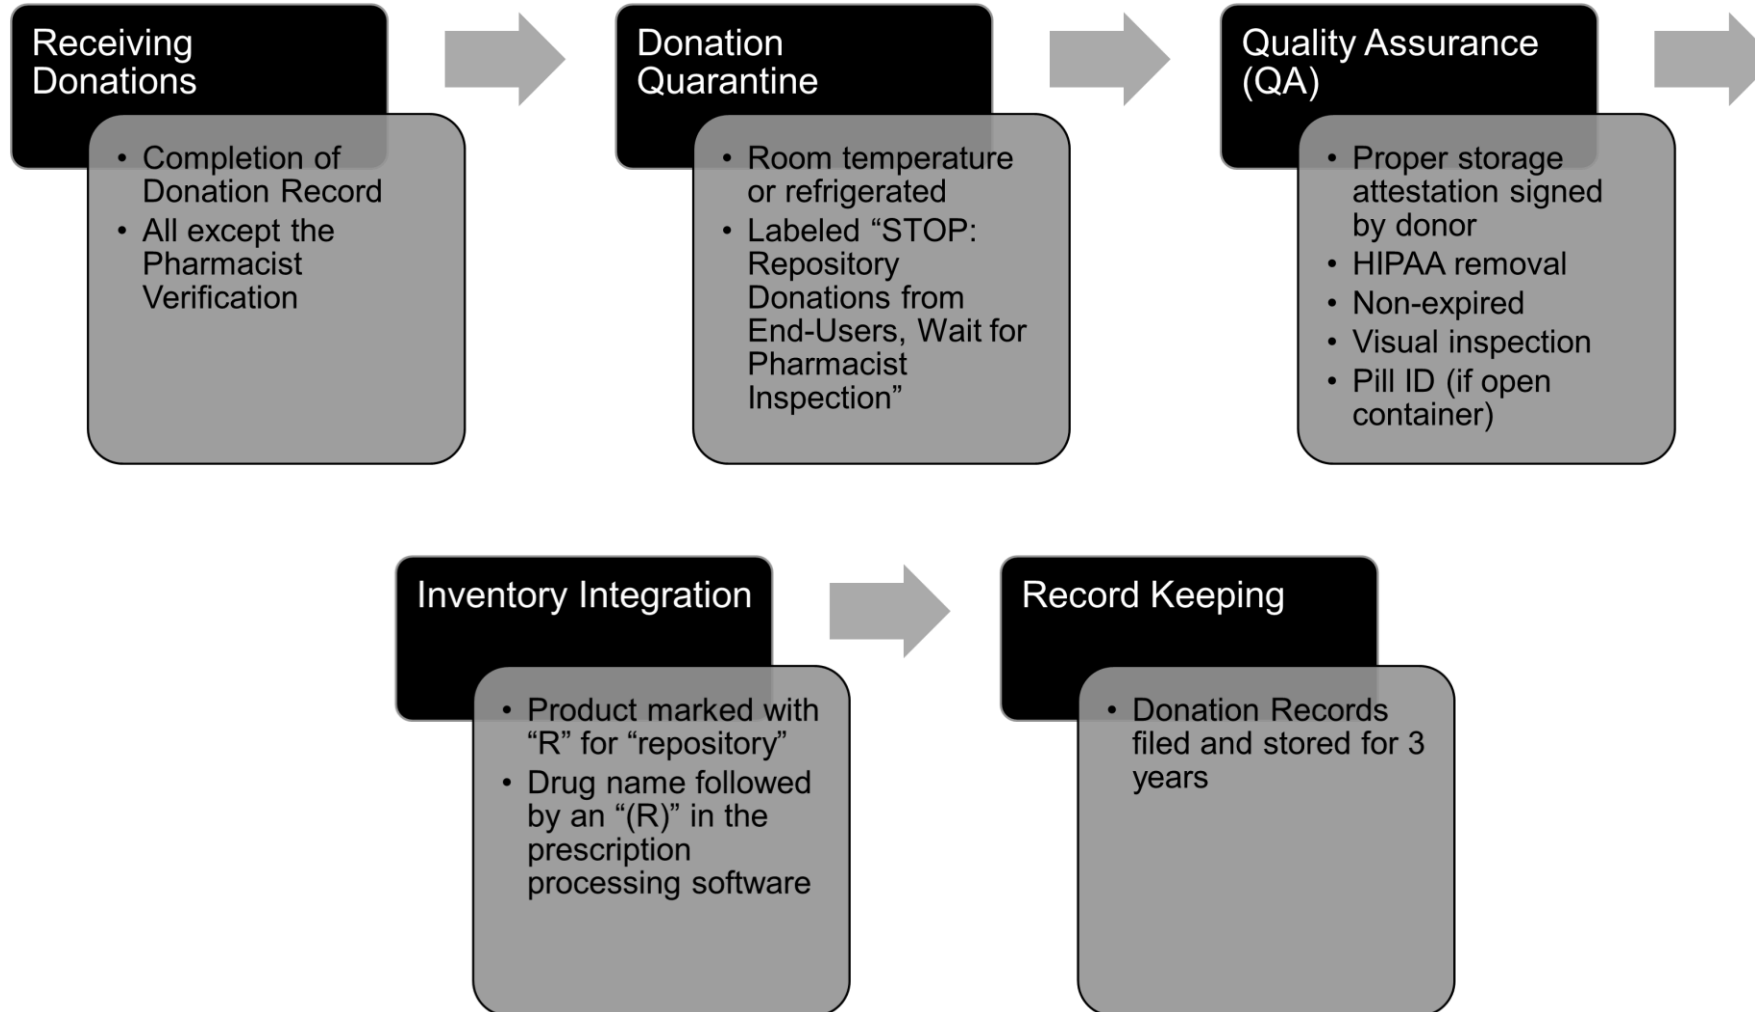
Receiving Donations

• Completion of Donation Record
• All except the Pharmacist Verification

Donation Quarantine

• Room temperature or refrigerated
• Labeled “STOP: Repository Donations from End-Users, Wait for Pharmacist Inspection”

Quality Assurance (QA)

• Proper storage attestation signed by donor
• HIPAA removal
• Non-expired
• Visual inspection
• Pill ID (if open container)

Inventory Integration

• Product marked with “R” for “repository”
• Drug name followed by an “(R)” in the prescription processing software

Record Keeping

• Donation Records filed and stored for 3 years